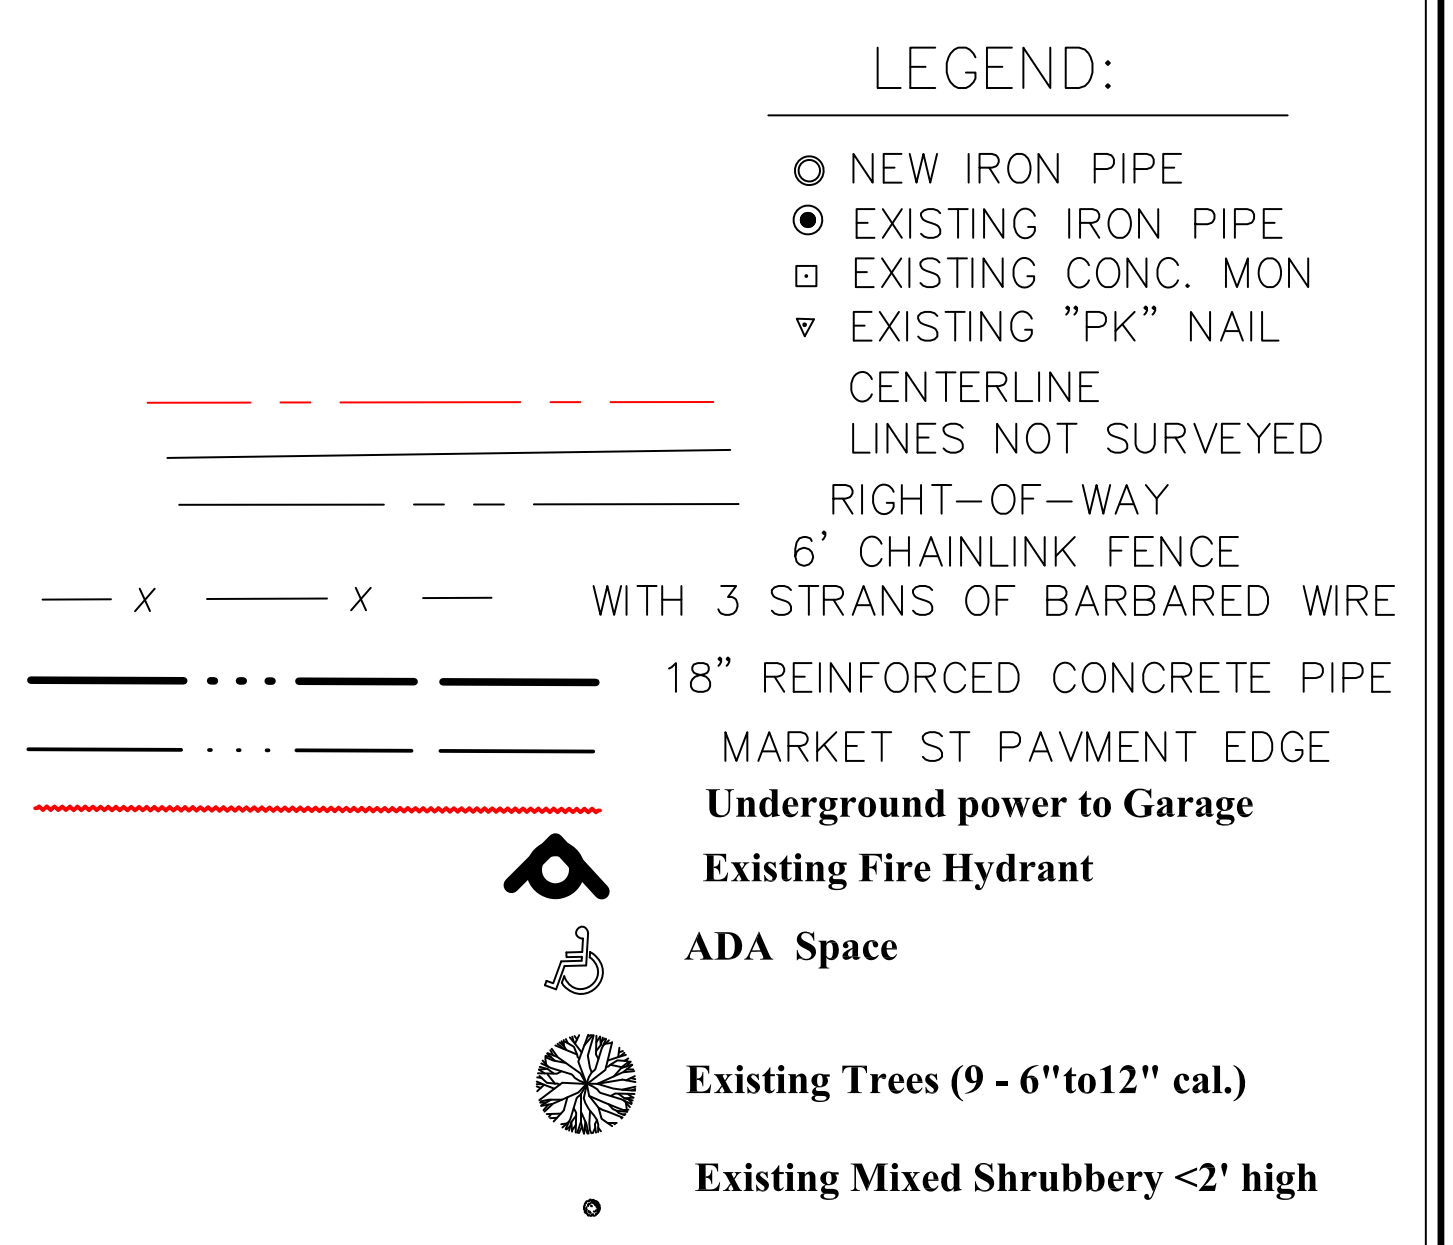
LEGEND:

NEW IRON PIPE
EXISTING IRON PIPE
EXISTING CONC. MON
EXISTING "PK" NAIL
CENTERLINE
LINES NOT SURVEYED
RIGHT–OF–WAY
6' CHAINLINK FENCE
X X
WITH 3 STRANS OF BARBARED WIRE
18" REINFORCED CONCRETE PIPE
MARKET ST PAVMENT EDGE
Underground power to Garage
Existing Fire Hydrant
ADA Space
Existing Trees (9 - 6"to12" cal.)
Existing Mixed Shrubbery <2' high